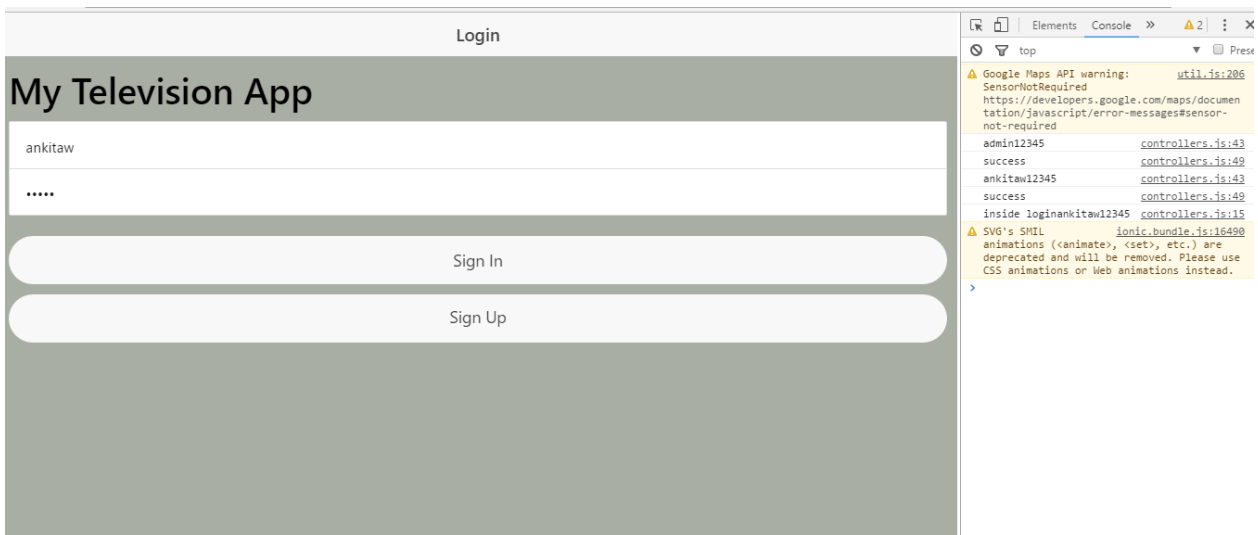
Login

My Television App

ankitaw

•••••

Sign In

Sign Up

Elements Console » ⚠2 ⋮ ✕

top ▼ Prese

⚠ Google Maps API warning: SensorNotRequired https://developers.google.com/maps/documentation/javascript/error-messages#sensor-not-required util.js:206

admin12345 controllers.js:43

success controllers.js:49

ankitaw12345 controllers.js:43

success controllers.js:49

inside loginankitaw12345 controllers.js:15

⚠ SVG's SMIL animations (<animate>, <set>, etc.) are deprecated and will be removed. Please use CSS animations or Web animations instead. ionic.bundle.js:16490

>